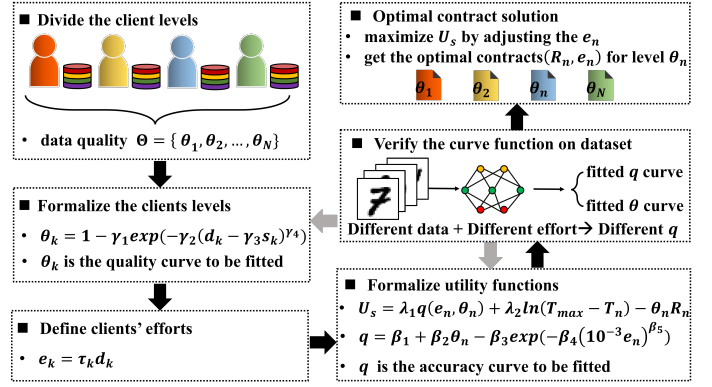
■ Divide the client levels

• data quality $\Theta = \{\theta_1, \theta_2, \ldots, \theta_N\}$

■ Formalize the clients levels

• $\theta_k = 1 - \gamma_1 exp(-\gamma_2(d_k - \gamma_3 s_k)^{\gamma_4})$

• $\theta_k$ is the quality curve to be fitted

■ Define clients' efforts

• $e_k = \tau_k d_k$

■ Optimal contract solution

• maximize $U_s$ by adjusting the $e_n$

• get the optimal contracts$(R_n, e_n)$ for level $\theta_n$

$\theta_1$ $\theta_2$ $\theta_n$ $\theta_N$

■ Verify the curve function on dataset

fitted $q$ curve

fitted $\theta$ curve

Different data + Different effort→ Different $q$

■ Formalize utility functions

• $U_s = \lambda_1 q(e_n, \theta_n) + \lambda_2 ln(T_{max} - T_n) - \theta_n R_n$

• $q = \beta_1 + \beta_2\theta_n - \beta_3 exp(-\beta_4(10^{-3}e_n)^{\beta_5})$

• $q$ is the accuracy curve to be fitted